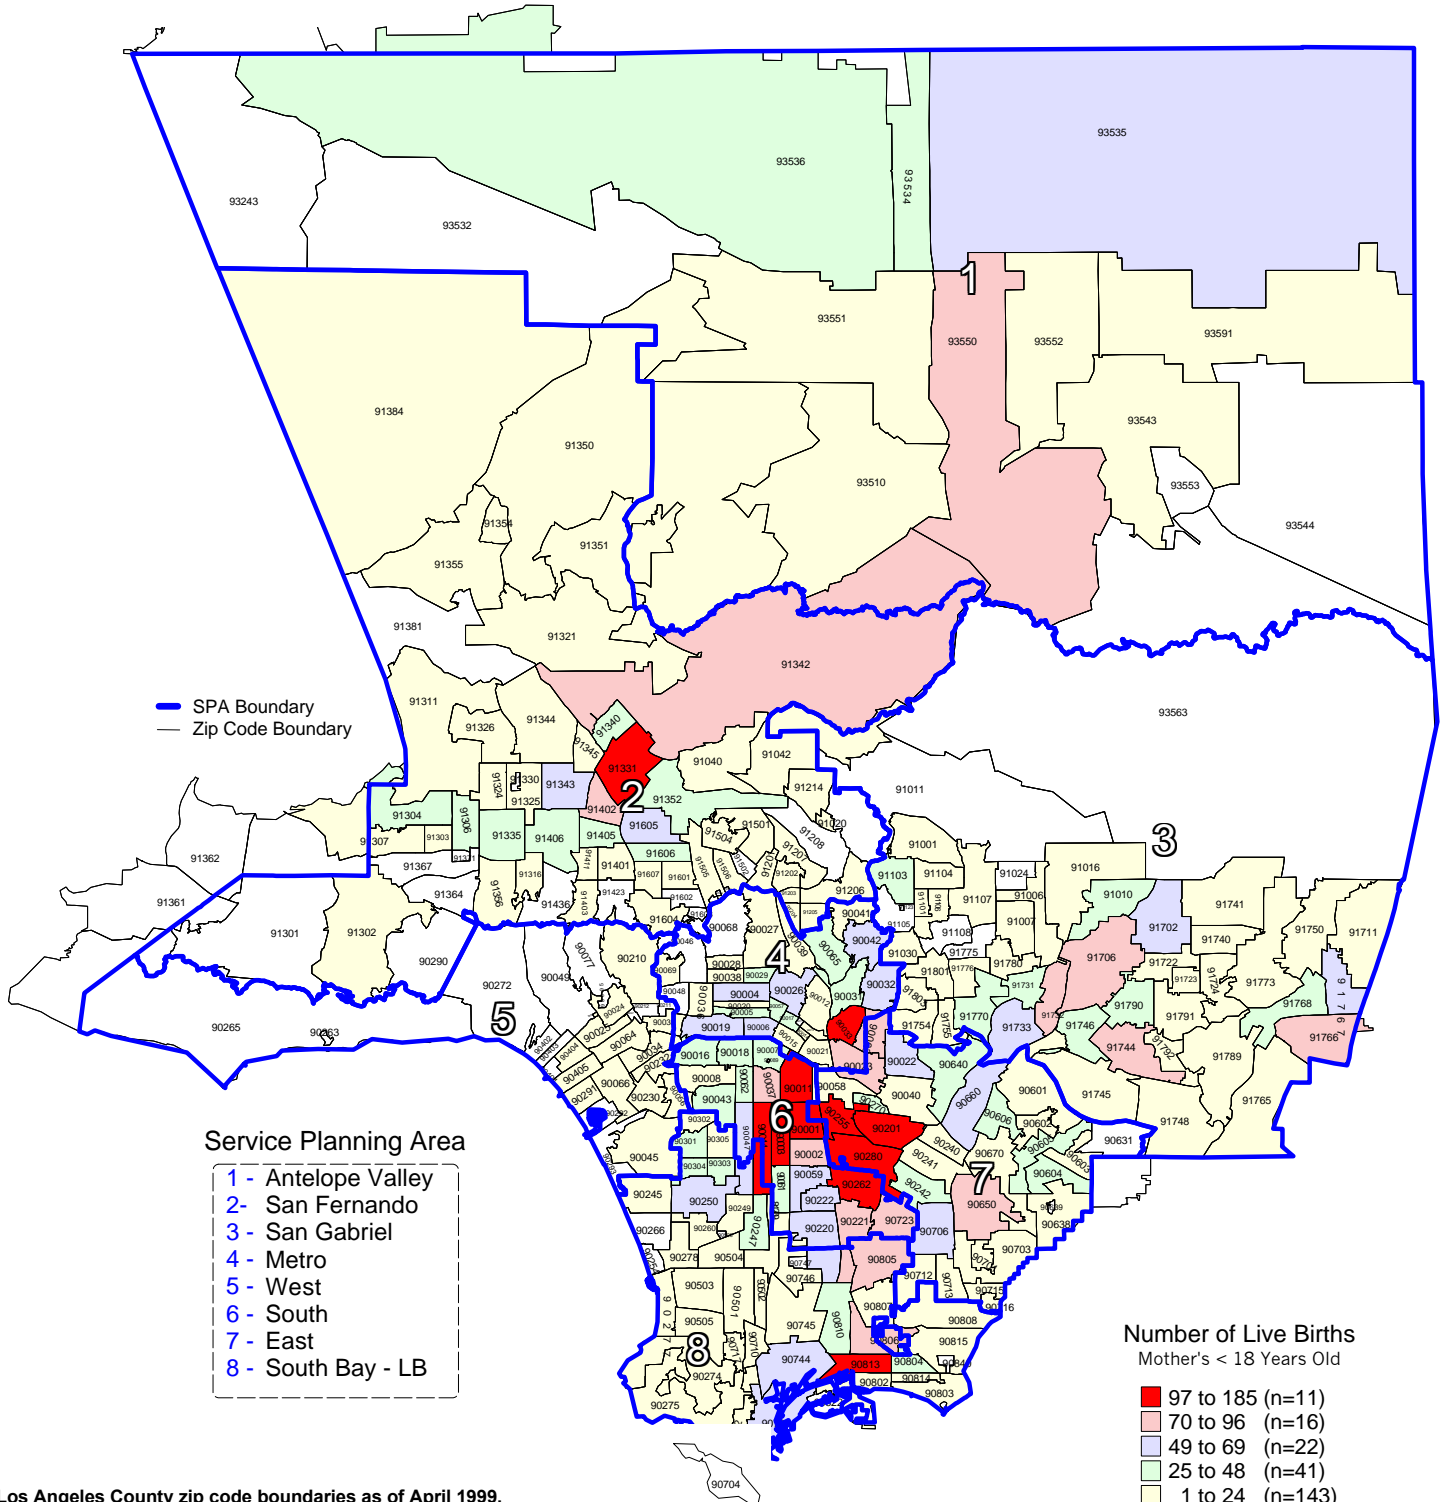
93243
93532
93536
93534
93535
1
93551
93550
93552
93591
91384
91350
93510
93543
93553
93544
91354
91351
91355
91381
91321
91342
93563
SPA Boundary
Zip Code Boundary
91311
91326
91344
91340
91345
91331
91040
91042
91330
91324
91343
91325
2
91352
91214
91011
91304
91306
91303
91307
91335
91406
91402
91405
91605
91504
91501
91208
91020
91001
3
91362
91367
91331
91401
91606
91104
91103
91024
91016
91364
91316
91436
91423
91607
91601
91201
91206
91107
91006
91010
91361
91356
91403
91602
91604
91741
91301
91302
90068
90027
91108
91007
91702
91740
91750
91711
90290
90272
90049
90077
90210
90069
90046
90028
90038
90029
4
90026
90039
90065
90041
90042
91030
91801
91775
91780
91706
91722
91723
91724
91773
90004
90020
90005
90057
90012
90031
90032
91803
91731
90265
90263
5
90024
90025
90064
90034
90036
90019
90006
90015
90033
90063
91754
91770
91733
91746
91790
91791
91768
91766
90016
90018
90007
90089
90021
90023
90022
91744
91792
90008
90037
90011
90058
90040
90640
91745
91789
90066
90230
90043
90302
6
90255
90201
90601
91765
90301
90305
90044
90003
90001
90660
90606
90602
91748
90631
Service Planning Area
1 - Antelope Valley
2- San Fernando
3 - San Gabriel
4 - Metro
5 - West
6 - South
7 - East
8 - South Bay - LB
90045
90304
90303
90002
90280
90241
90670
90604
90245
90250
90059
90262
90242
7
90650
90605
90638
90249
90222
90266
90260
90247
90220
90221
90723
90706
90278
90504
90703
90746
90805
90712
90503
90501
90502
90713
90715
90807
90716
90505
90810
90808
90745
90710
90815
8
90744
90813
90804
90274
90802
90814
90803
90275
90704
Number of Live Births
Mother's < 18 Years Old
97 to 185 (n=11)
70 to 96 (n=16)
49 to 69 (n=22)
25 to 48 (n=41)
1 to 24 (n=143)
Los Angeles County zip code boundaries as of April 1999.